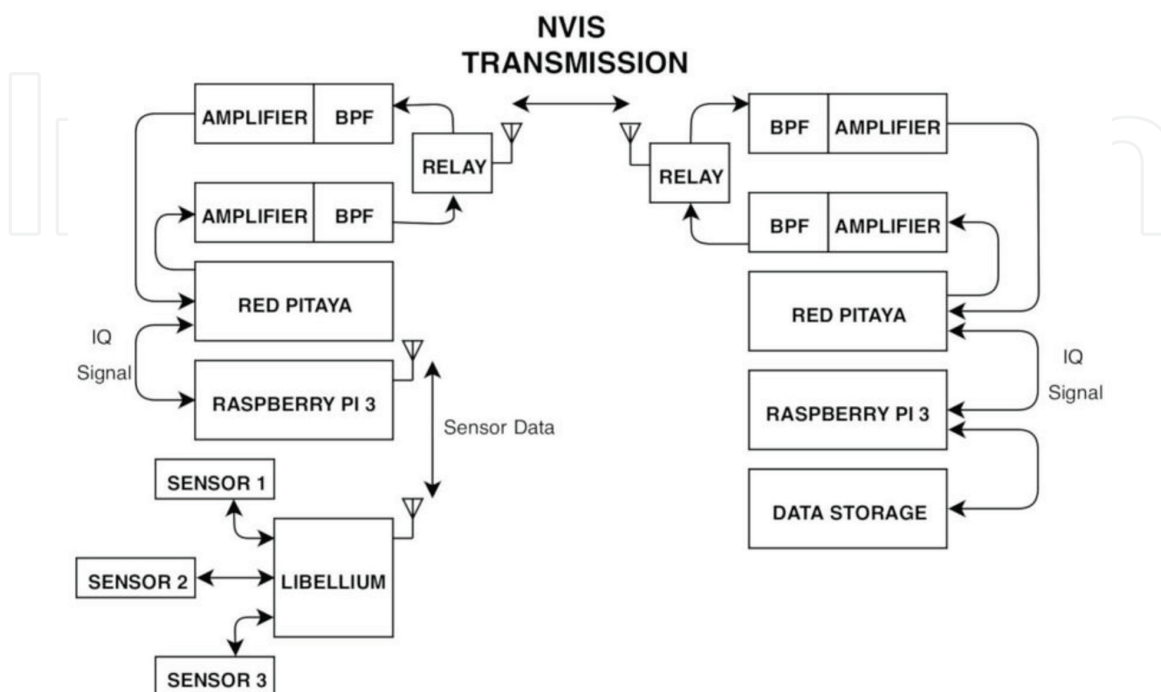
NVIS TRANSMISSION

AMPLIFIER BPF

RELAY

AMPLIFIER BPF

RED PITAYA

IQ Signal

RASPBERRY PI 3

Sensor Data

SENSOR 1

SENSOR 2

LIBELLIUM

SENSOR 3

BPF AMPLIFIER

RELAY

BPF AMPLIFIER

RED PITAYA

IQ Signal

RASPBERRY PI 3

DATA STORAGE